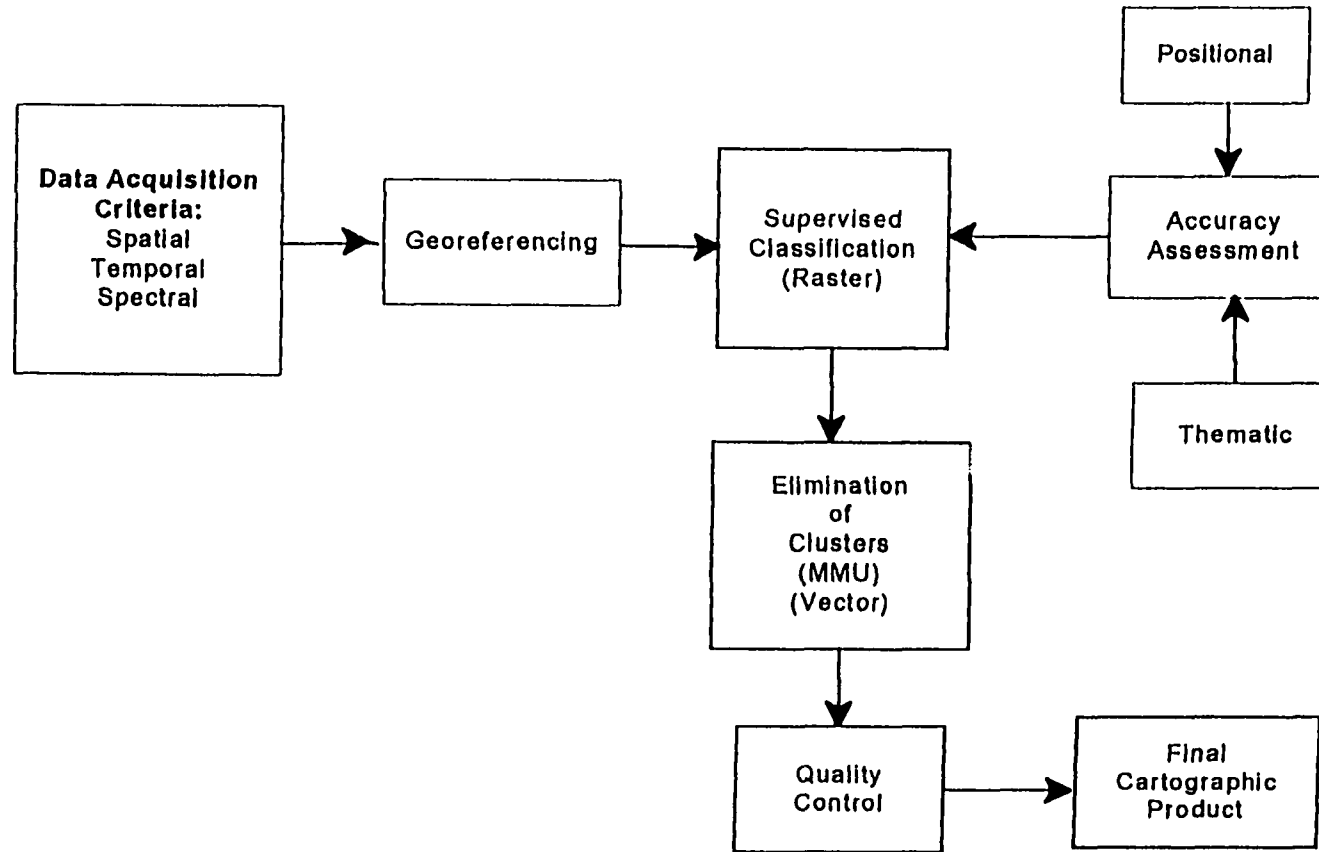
Positional

Data Acquisition Criteria: Spatial Temporal Spectral

Georeferencing

Supervised Classification (Raster)

Accuracy Assessment

Thematic

Elimination of Clusters (MMU) (Vector)

Quality Control

Final Cartographic Product